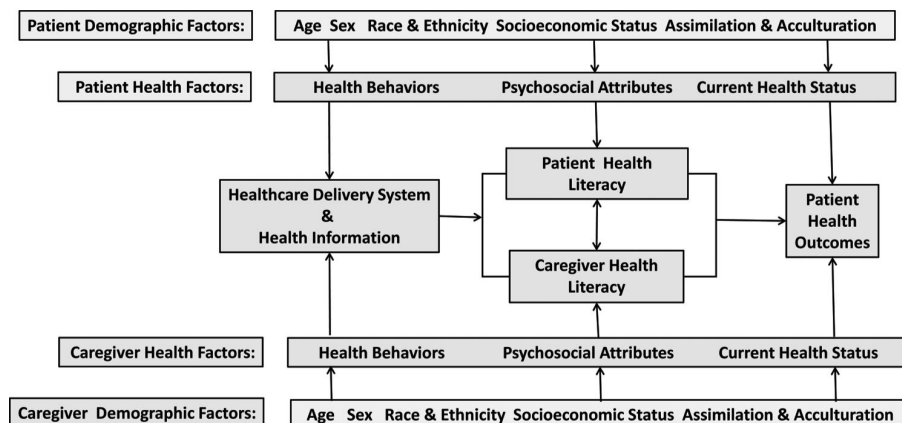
Patient Demographic Factors:

Age Sex Race & Ethnicity Socioeconomic Status Assimilation & Acculturation

Patient Health Factors:

Health Behaviors Psychosocial Attributes Current Health Status

Healthcare Delivery System & Health Information

Patient Health Literacy

Caregiver Health Literacy

Patient Health Outcomes

Caregiver Health Factors:

Health Behaviors Psychosocial Attributes Current Health Status

Caregiver Demographic Factors:

Age Sex Race & Ethnicity Socioeconomic Status Assimilation & Acculturation